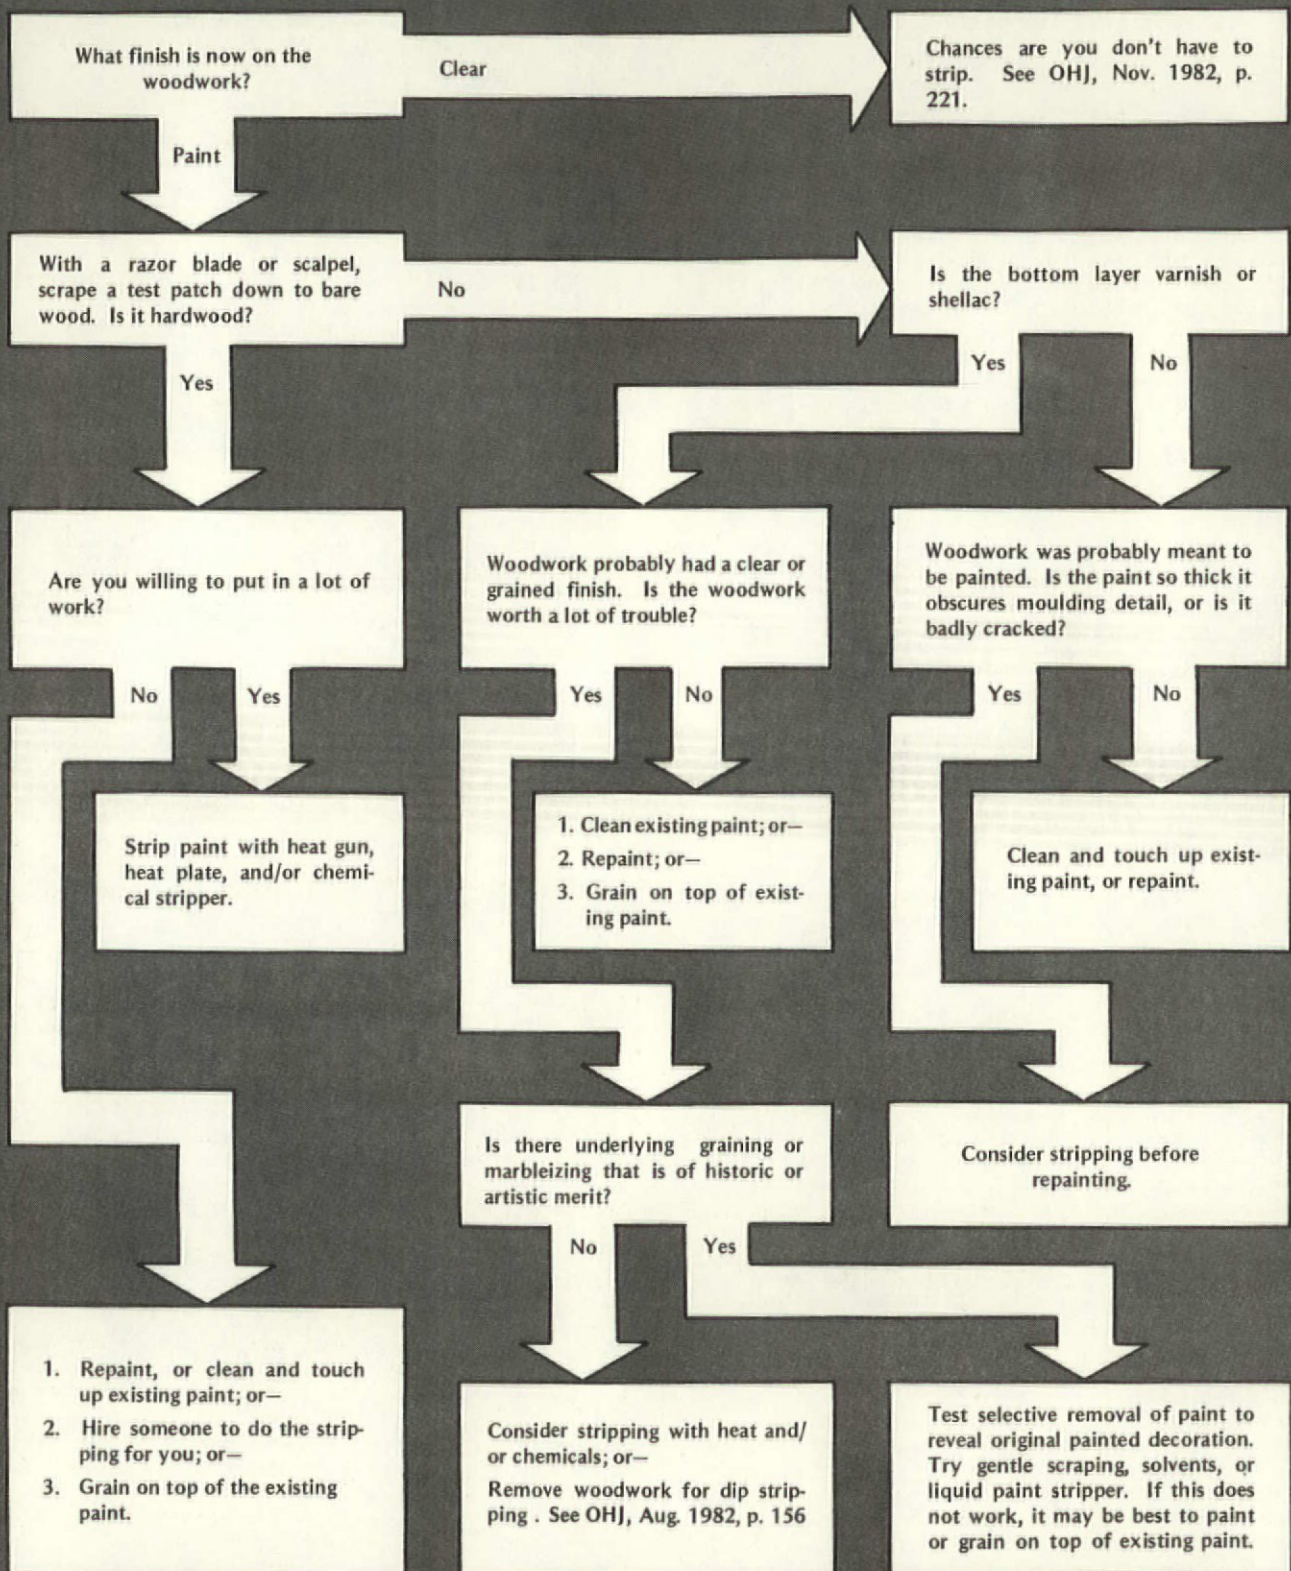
What finish is now on the woodwork?

Clear

Chances are you don't have to strip. See OHJ, Nov. 1982, p. 221.

Paint

With a razor blade or scalpel, scrape a test patch down to bare wood. Is it hardwood?

No

Is the bottom layer varnish or shellac?

Yes

Yes

No

Are you willing to put in a lot of work?

Woodwork probably had a clear or grained finish. Is the woodwork worth a lot of trouble?

Woodwork was probably meant to be painted. Is the paint so thick it obscures moulding detail, or is it badly cracked?

No

Yes

Yes

No

Yes

No

Strip paint with heat gun, heat plate, and/or chemical stripper.

1. Clean existing paint; or–
2. Repaint; or–
3. Grain on top of existing paint.

Clean and touch up existing paint, or repaint.

Is there underlying graining or marbleizing that is of historic or artistic merit?

Consider stripping before repainting.

No

Yes

1. Repaint, or clean and touch up existing paint; or–
2. Hire someone to do the stripping for you; or–
3. Grain on top of the existing paint.

Consider stripping with heat and/or chemicals; or–

Remove woodwork for dip stripping . See OHJ, Aug. 1982, p. 156

Test selective removal of paint to reveal original painted decoration. Try gentle scraping, solvents, or liquid paint stripper. If this does not work, it may be best to paint or grain on top of existing paint.